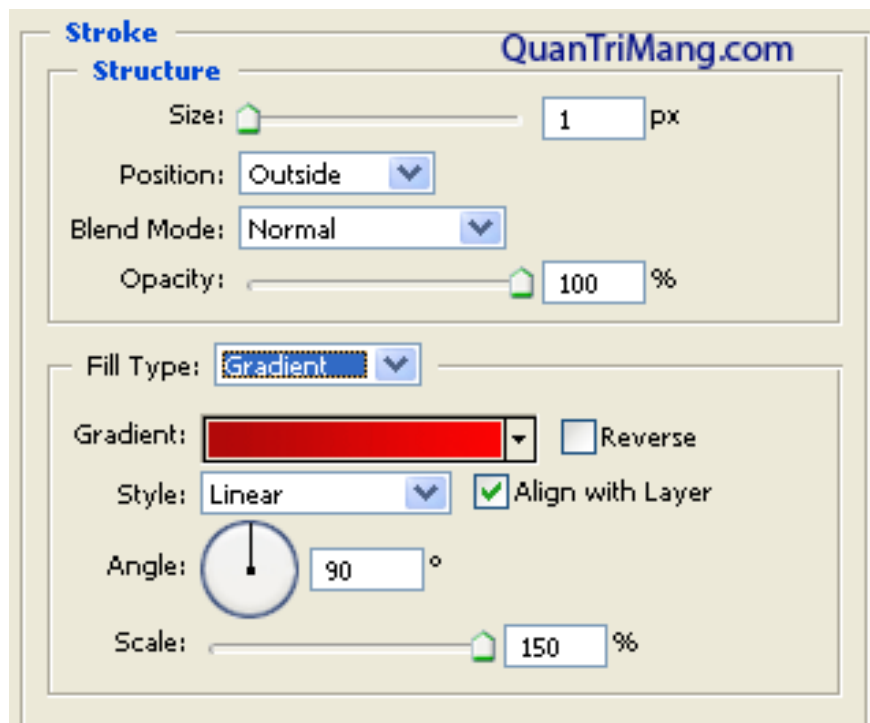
Stroke

QuanTriMang.com

Structure

Size: 1 px

Position: Outside

Blend Mode: Normal

Opacity: 100 %

Fill Type: Gradient

Gradient: Reverse

Style: Linear Align with Layer

Angle: 90 °

Scale: 150 %